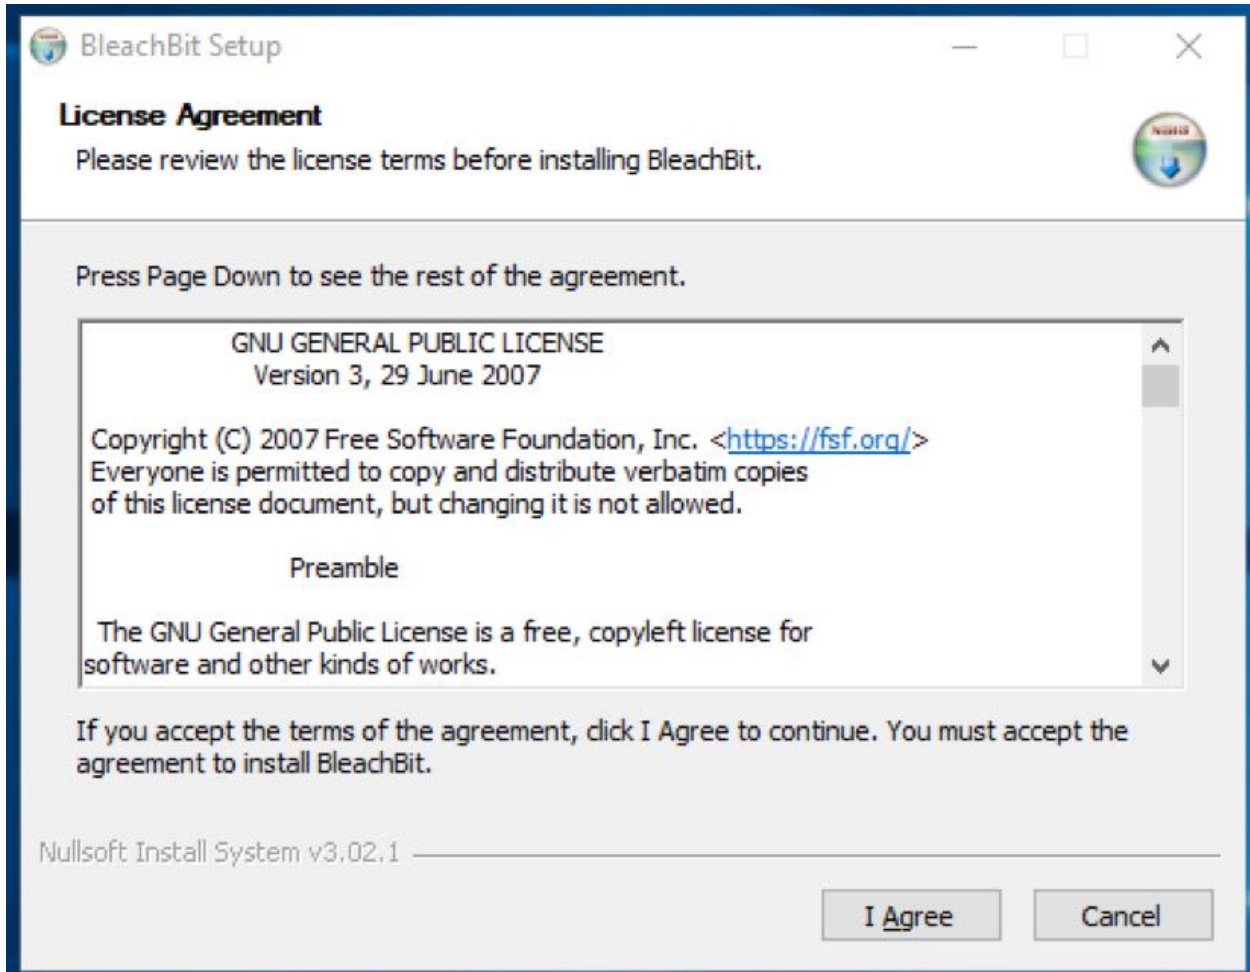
BleachBit Setup

License Agreement

Please review the license terms before installing BleachBit.

Press Page Down to see the rest of the agreement.

GNU GENERAL PUBLIC LICENSE
Version 3, 29 June 2007

Copyright (C) 2007 Free Software Foundation, Inc. <https://fsf.org/>
Everyone is permitted to copy and distribute verbatim copies of this license document, but changing it is not allowed.

Preamble

The GNU General Public License is a free, copyleft license for software and other kinds of works.

If you accept the terms of the agreement, click I Agree to continue. You must accept the agreement to install BleachBit.

Nullsoft Install System v3.02.1

I Agree

Cancel